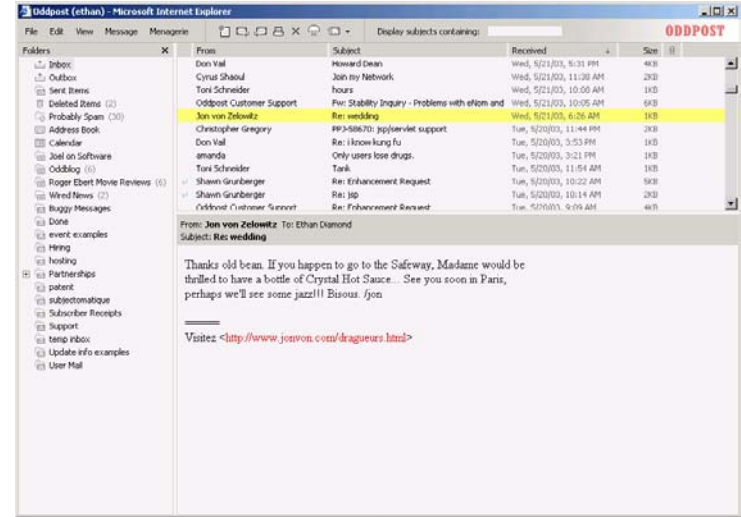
Oddpost (ethan) - Microsoft Internet Explorer

File Edit View Message Menagerie

Display subjects containing:

ODDPOST

Folders

Inbox
Outbox
Sent Items
Deleted Items (2)
Probably Spam (30)
Address Book
Calendar
Joel on Software
Oddblog (6)
Roger Ebert Movie Reviews (6)
Wired News (2)
Buggy Messages
Done
event examples
Hiring
hosting
Partnerships
patent
subjectomatique
Subscriber Receipts
Support
temp inbox
Update info examples
User Mail

| From | Subject | Received | Size |
|---|---|---|---|
| Don Vail | Howard Dean | Wed, 5/21/03, 5:31 PM | 4KB |
| Cyrus Shaoul | Join my Network | Wed, 5/21/03, 11:38 AM | 2KB |
| Toni Schneider | hours | Wed, 5/21/03, 10:08 AM | 1KB |
| Oddpost Customer Support | Fw: Stability Inquiry - Problems with eNom and | Wed, 5/21/03, 10:05 AM | 6KB |
| Jon von Zelowitz | Re: wedding | Wed, 5/21/03, 6:26 AM | 1KB |
| Christopher Gregory | PPJ-58670: jsp/servlet support | Tue, 5/20/03, 11:44 PM | 2KB |
| Don Vail | Re: i know kung fu | Tue, 5/20/03, 3:53 PM | 1KB |
| amanda | Only users lose drugs. | Tue, 5/20/03, 3:21 PM | 1KB |
| Toni Schneider | Tank | Tue, 5/20/03, 11:54 AM | 1KB |
| Shawn Grunberger | Re: Enhancement Request | Tue, 5/20/03, 10:22 AM | 5KB |
| Shawn Grunberger | Re: jsp | Tue, 5/20/03, 10:14 AM | 2KB |
| Oddpost Customer Support | Re: Enhancement Request | Tue, 5/20/03, 9:09 AM | 4KB |

From: Jon von Zelowitz To: Ethan Diamond
Subject: Re: wedding

Thanks old bean. If you happen to go to the Safeway, Madame would be thrilled to have a bottle of Crystal Hot Sauce... See you soon in Paris, perhaps we'll see some jazz!!! Bisous. /jon

=====

Visitez <http://www.jonvon.com/dragueurs.html>